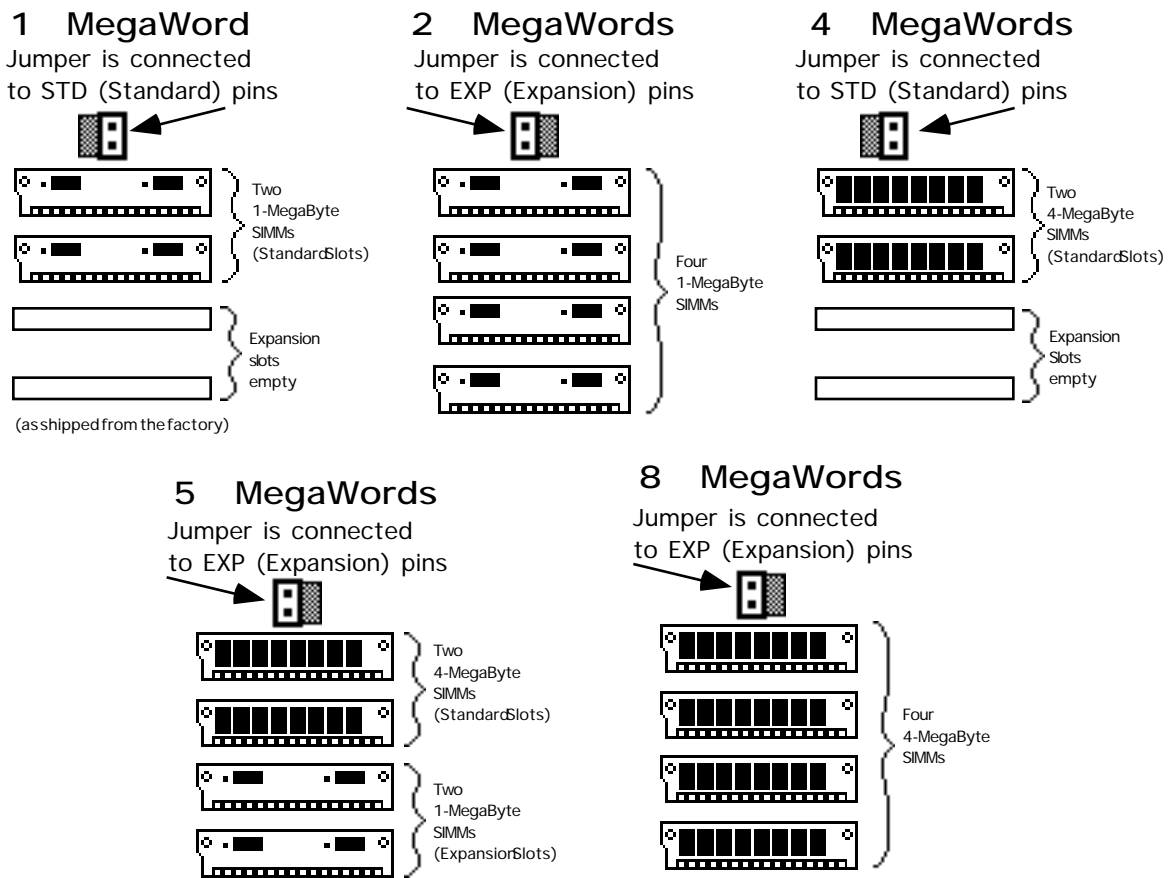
1 MegaWord
Jumper is connected to STD (Standard) pins

Two 1-MegaByte SIMMs (StandardSlots)

Expansion slots empty

(as shipped from the factory)

2 MegaWords
Jumper is connected to EXP (Expansion) pins

Four 1-MegaByte SIMMs

4 MegaWords
Jumper is connected to STD (Standard) pins

Two 4-MegaByte SIMMs (StandardSlots)

Expansion Slots empty

5 MegaWords
Jumper is connected to EXP (Expansion) pins

Two 4-MegaByte SIMMs (StandardSlots)

Two 1-MegaByte SIMMs (ExpansionSlots)

8 MegaWords
Jumper is connected to EXP (Expansion) pins

Four 4-MegaByte SIMMs